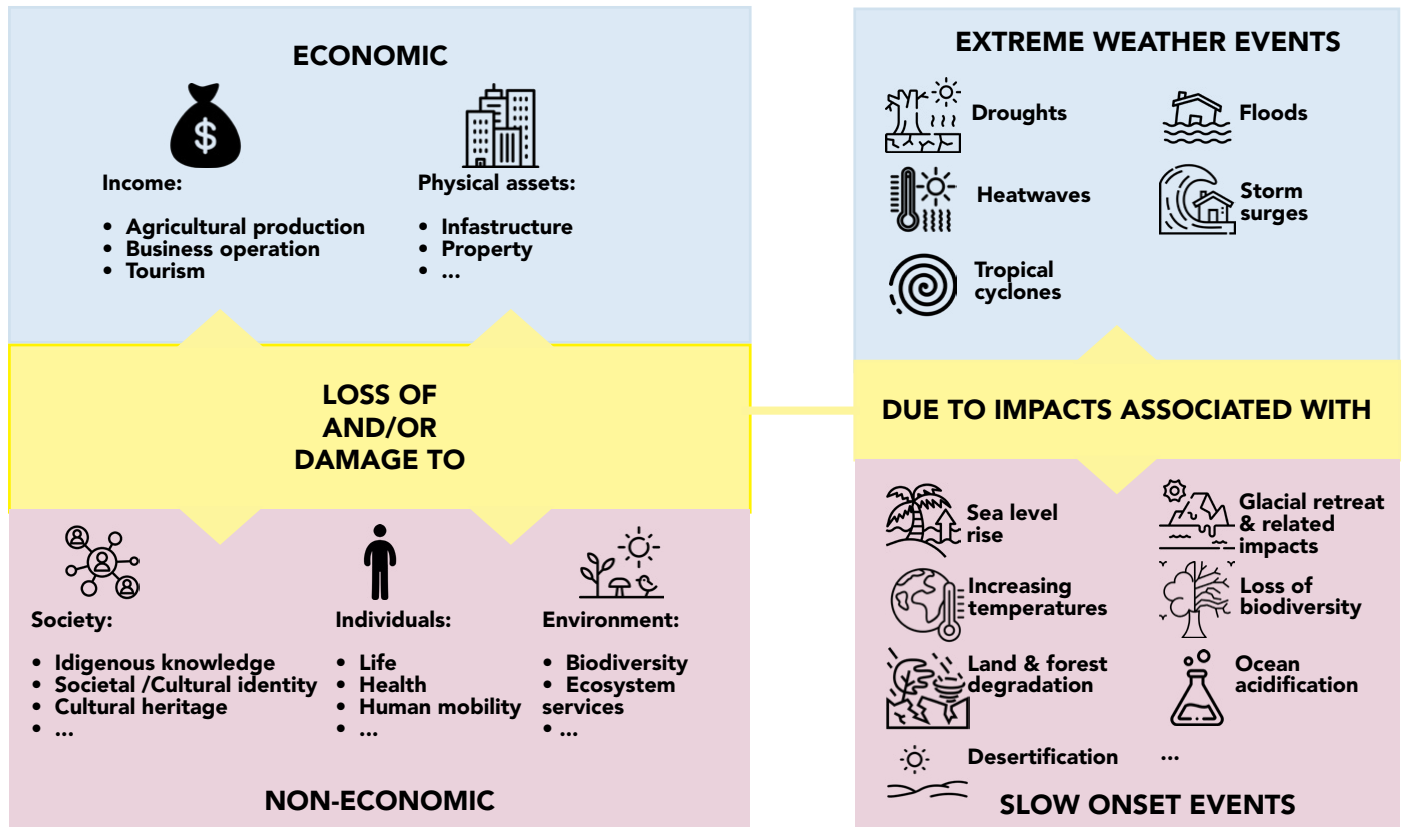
ECONOMIC

Income:

- Agricultural production
- Business operation
- Tourism

Physical assets:

- Infastructure
- Property
- ...

LOSS OF AND/OR DAMAGE TO

Society:

- Idigenous knowledge
- Societal /Cultural identity
- Cultural heritage
- ...

Individuals:

- Life
- Health
- Human mobility
- ...

Environment:

- Biodiversity
- Ecosystem services
- ...

NON-ECONOMIC

EXTREME WEATHER EVENTS

Droughts

Floods

Heatwaves

Storm surges

Tropical cyclones

DUE TO IMPACTS ASSOCIATED WITH

Sea level rise

Glacial retreat & related impacts

Increasing temperatures

Loss of biodiversity

Land & forest degradation

Ocean acidification

Desertification

...

SLOW ONSET EVENTS